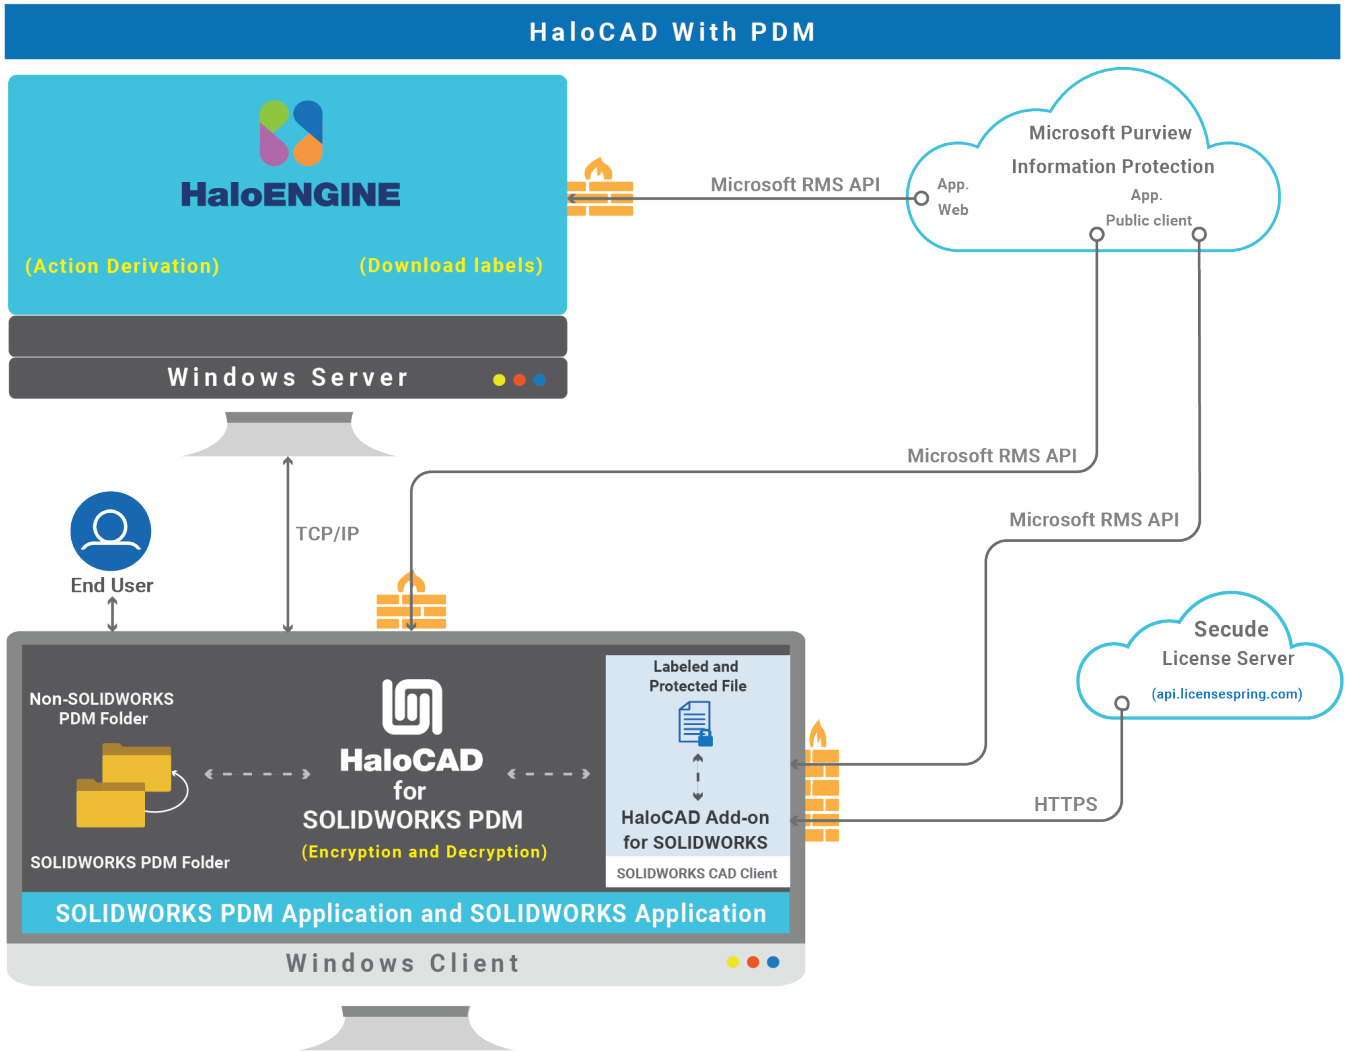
HaloCAD With PDM

HaloENGINE

(Action Derivation)

(Download labels)

Windows Server

Microsoft RMS API

Microsoft Purview Information Protection

App. Web

App. Public client

Microsoft RMS API

Microsoft RMS API

TCP/IP

End User

Secude License Server

(api.licensespring.com)

Non-SOLIDWORKS PDM Folder

SOLIDWORKS PDM Folder

HaloCAD for SOLIDWORKS PDM

(Encryption and Decryption)

Labeled and Protected File

HaloCAD Add-on for SOLIDWORKS

SOLIDWORKS CAD Client

HTTPS

SOLIDWORKS PDM Application and SOLIDWORKS Application

Windows Client